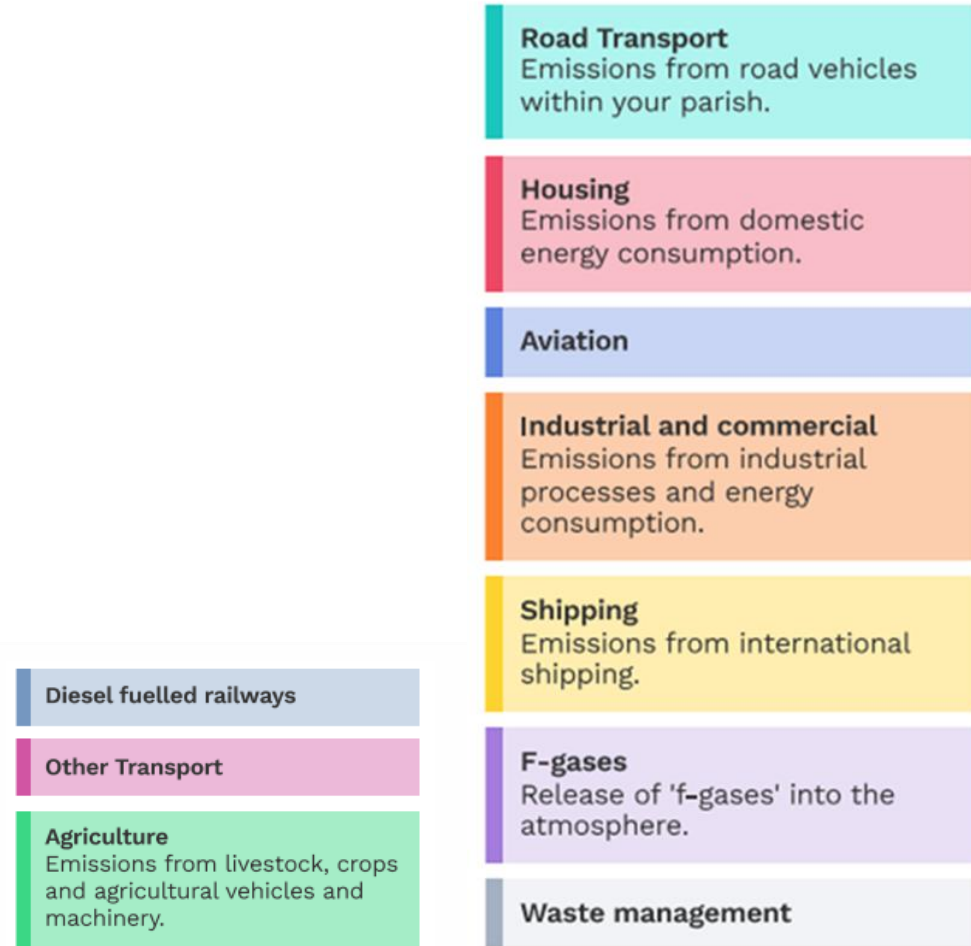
Road Transport
Emissions from road vehicles within your parish.

Housing
Emissions from domestic energy consumption.

Aviation

Industrial and commercial
Emissions from industrial processes and energy consumption.

Shipping
Emissions from international shipping.

F-gases
Release of 'f-gases' into the atmosphere.

Waste management

Diesel fuelled railways

Other Transport

Agriculture
Emissions from livestock, crops and agricultural vehicles and machinery.